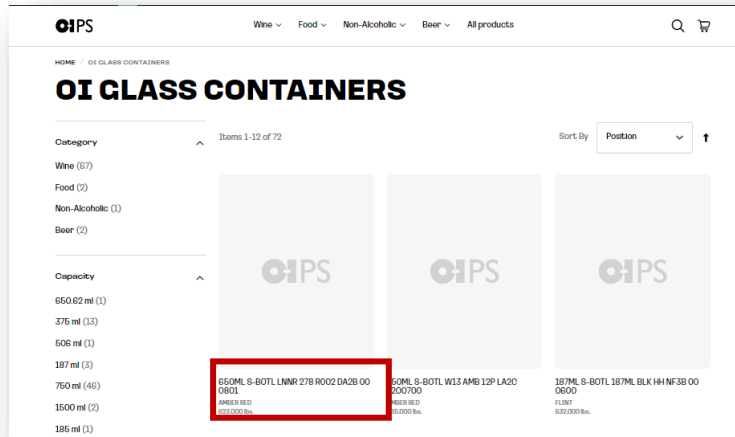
OIPS

Wine ⌄ Food ⌄ Non-Alcoholic ⌄ Beer ⌄ All products

HOME / OI GLASS CONTAINERS

OI GLASS CONTAINERS

Category

Wine (67)

Food (2)

Non-Alcoholic (1)

Beer (2)

Capacity

650.62 ml (1)

375 ml (13)

506 ml (1)

187 ml (3)

750 ml (46)

1500 ml (2)

185 ml (1)

Items 1-12 of 72

Sort By Position

OIPS

650ML S-BOTL LNNR 278 R002 DA2B 00 0801
AMBER RED
693,000 lbs.

OIPS

650ML S-BOTL W13 AMB 12P LA2C 200700
AMBER RED
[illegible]6,000 lbs.

OIPS

187ML S-BOTL 187ML BLK HH NF3B 00 0600
FLINT
632,000 lbs.